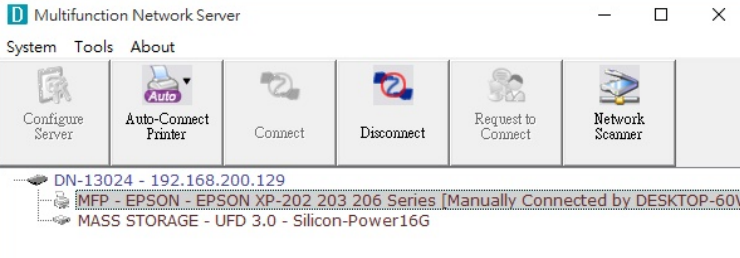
D Multifunction Network Server

System Tools About

Configure Server
Auto
Auto-Connect Printer
Connect
Disconnect
Request to Connect
Network Scanner

DN-13024 - 192.168.200.129
MFP - EPSON - EPSON XP-202 203 206 Series [Manually Connected by DESKTOP-60V
MASS STORAGE - UFD 3.0 - Silicon-Power16G